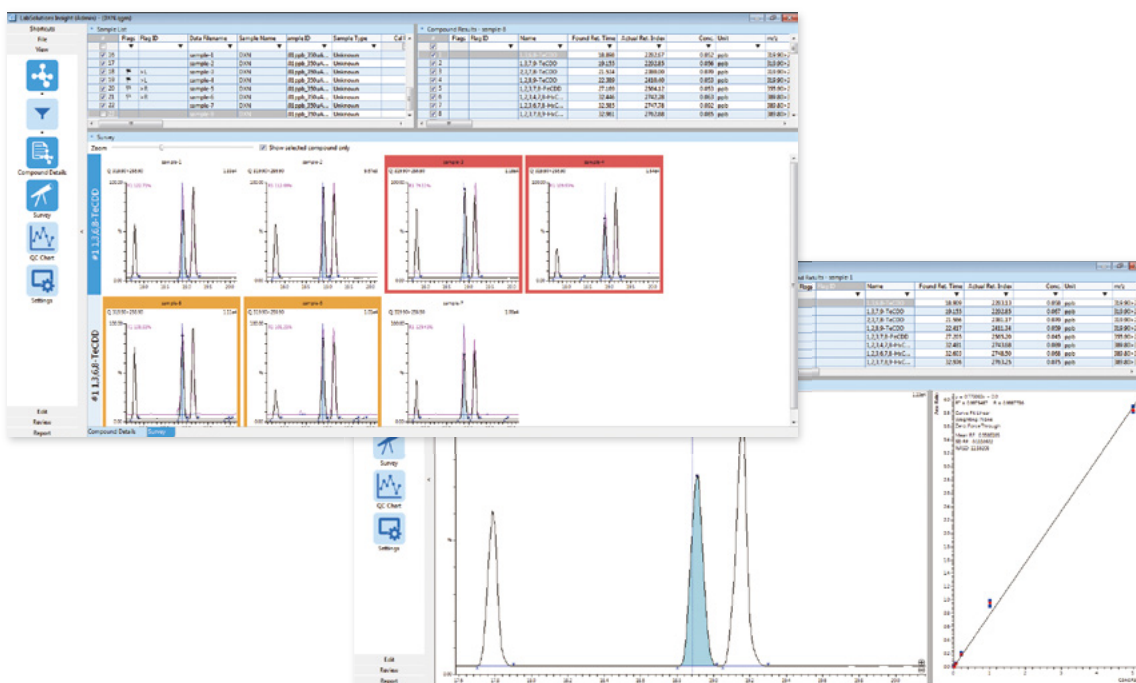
LabSolutions Insight (Admin) - [DXN.lcgms]

Shortcuts
File
View

Sample List

| | Flags | Flag ID | Data Filename | Sample Name | Sample ID | Sample Type | Cal I |
|---|---|---|---|---|---|---|---|
| 16 | | | sample-1 | DXN | 01 ppb_250uA... | Unknown | |
| 17 | | | sample-2 | DXN | 01 ppb_250uA... | Unknown | |
| 18 | | +L | sample-3 | DXN | 01 ppb_250uA... | Unknown | |
| 19 | | +L | sample-4 | DXN | 01 ppb_250uA... | Unknown | |
| 20 | | +R | sample-5 | DXN | 01 ppb_250uA... | Unknown | |
| 21 | | +R | sample-6 | DXN | 01 ppb_250uA... | Unknown | |
| 22 | | | sample-7 | DXN | 01 ppb_250uA... | Unknown | |

Compound Results : sample-8

| | Flags | Flag ID | Name | Found Ret. Time | Actual Ret. Index | Conc. | Unit | m/z |
|---|---|---|---|---|---|---|---|---|
| 1 | | | | 18.860 | 2202.67 | 0.052 | ppb | 319.90>2 |
| 2 | | | 1,3,7,9-TeCDD | 19.153 | 2202.83 | 0.056 | ppb | 319.90>2 |
| 3 | | | 2,3,7,8-TeCDD | 21.504 | 2380.00 | 0.039 | ppb | 319.90>2 |
| 4 | | | 1,2,8,9-TeCDD | 22.389 | 2418.60 | 0.047 | ppb | 319.90>2 |
| 5 | | | 1,2,3,7,8-PeCDD | 27.103 | 2504.17 | 0.053 | ppb | 355.90>2 |
| 6 | | | 1,2,3,4,7,8-HxC... | 32.446 | 2742.28 | 0.063 | ppb | 389.80>3 |
| 7 | | | 1,2,3,6,7,8-HxC... | 32.585 | 2747.78 | 0.052 | ppb | 389.80>3 |
| 8 | | | 1,2,3,7,8,9-HxC... | 32.961 | 2762.88 | 0.065 | ppb | 389.80>3 |

Survey
Zoom
Show selected compound only

sample-1
sample-2
sample-3
sample-4
sample-6
sample-8
sample-7

#1 1,3,6,8-TeCDD
#1 1,3,6,8-TeCDD

Compound Details
Survey
QC Chart
Settings

Edit
Review
Report

Compound Details
Survey

Results : sample-1

| Flags | | Name | Found Ret. Time | Actual Ret. Index | Conc. | Unit | m/z |
|---|---|---|---|---|---|---|---|
| | | 1,3,6,8-TeCDD | 18.904 | 2201.13 | 0.058 | ppb | 319.90>2 |
| | | 1,3,7,9-TeCDD | 19.153 | 2202.83 | 0.057 | ppb | 319.90>2 |
| | | 2,3,7,8-TeCDD | 21.504 | 2380.37 | 0.039 | ppb | 319.90>2 |
| | | 1,2,8,9-TeCDD | 22.437 | 2431.34 | 0.047 | ppb | 319.90>2 |
| | | 1,2,3,7,8-PeCDD | 27.205 | 2505.20 | 0.045 | ppb | 355.90>2 |
| | | 1,2,3,4,7,8-HxC... | 32.401 | 2743.08 | 0.009 | ppb | 389.80>3 |
| | | 1,2,3,6,7,8-HxC... | 32.603 | 2748.50 | 0.066 | ppb | 389.80>3 |
| | | 1,2,3,7,8,9-HxC... | 32.936 | 2761.25 | 0.075 | ppb | 389.80>3 |

Survey
QC Chart
Settings
Edit
Review
Report

Curve Fit Linear
Weighting None
Zero Force Through
Conc.